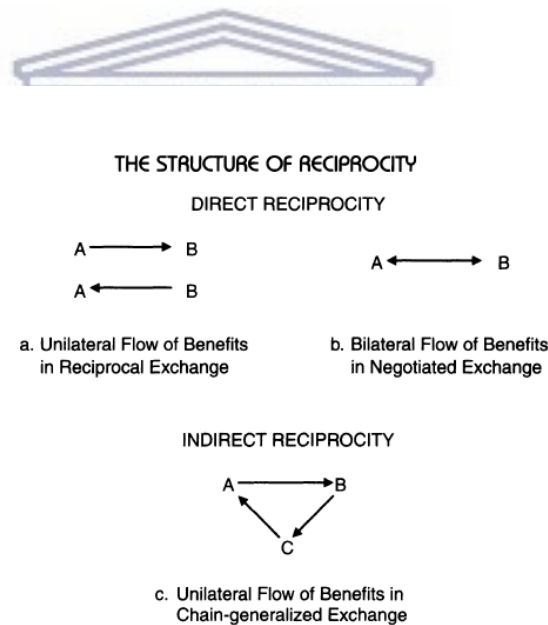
THE STRUCTURE OF RECIPROCITY

DIRECT RECIPROCITY

A → B

A ← B

A ↔ B

a. Unilateral Flow of Benefits in Reciprocal Exchange

b. Bilateral Flow of Benefits in Negotiated Exchange

INDIRECT RECIPROCITY

A → B

C

c. Unilateral Flow of Benefits in Chain-generalized Exchange